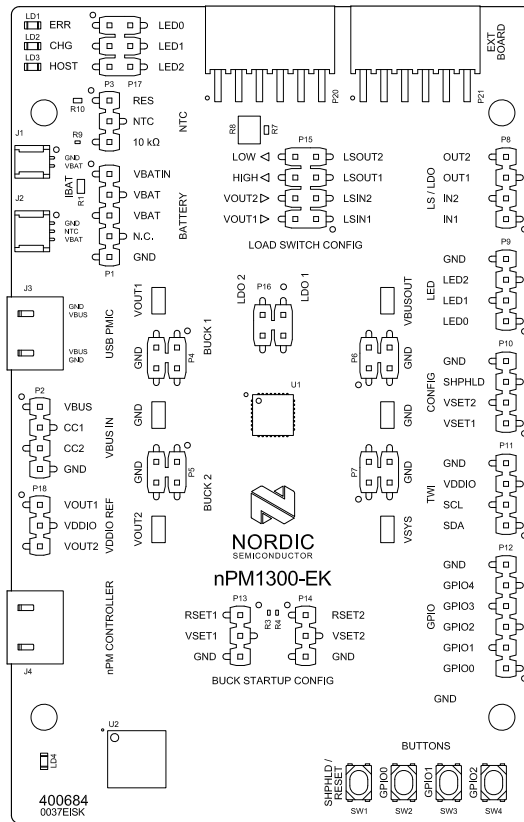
LD1 ERR
LD2 CHG
LD3 HOST
LED0
LED1
LED2
P3 P17
EXT BOARD
P20
P21
R10 RES
NTC
R9 10 kΩ
NTC
J1
GND VBAT
IBAT R1
VBATIN
VBAT
VBAT
N.C.
GND
BATTERY
J2
GND NTC VBAT
P1
R8 R7
P15
LOW ◁ LSOUT2
HIGH ◁ LSOUT1
VOUT2 ▷ LSIN2
VOUT1 ▷ LSIN1
LOAD SWITCH CONFIG
P8
OUT2
OUT1
IN2
IN1
LS / LDO
P9
GND
LED2
LED1
LED0
LED
J3
GND VBUS
VBUS GND
USB PMIC
VOUT1
BUCK 1
GND
P4
LDO 2
P16
LDO 1
VBUSOUT
GND
P6
P10
GND
SHPHLD
VSET2
VSET1
CONFIG
U1
P2
VBUS
CC1
CC2
GND
VBUS IN
GND
GND
P5
BUCK 2
GND
P7
GND
P11
GND
VDDIO
SCL
SDA
TWI
P18
VOUT1
VDDIO
VOUT2
VDDIO REF
VOUT2
NORDIC
SEMICONDUCTOR
VSYS
nPM1300-EK
P12
GND
GPIO4
GPIO3
GPIO2
GPIO1
GPIO0
GPIO
nPM CONTROLLER
J4
P13
RSET1
VSET1
GND
R3 R4
P14
RSET2
VSET2
GND
BUCK STARTUP CONFIG
GND
U2
BUTTONS
LD4
SHPHLD / RESET
SW1
GPIO0
SW2
GPIO1
SW3
GPIO2
SW4
400684
0037EISK